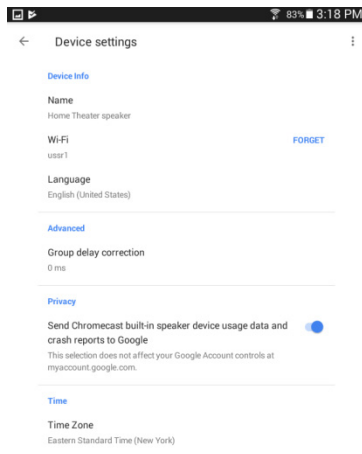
83% 3:18 PM

Device settings

Device Info

Name
Home Theater speaker

Wi-Fi
ussr1
FORGET

Language
English (United States)

Advanced

Group delay correction
0 ms

Privacy

Send Chromecast built-in speaker device usage data and crash reports to Google
This selection does not affect your Google Account controls at myaccount.google.com.

Time

Time Zone
Eastern Standard Time (New York)